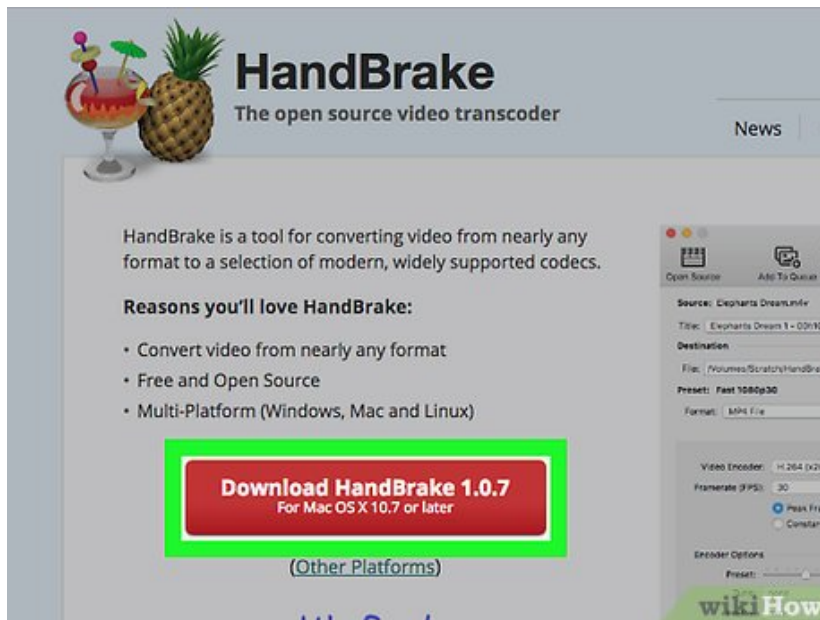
HandBrake
The open source video transcoder

News

HandBrake is a tool for converting video from nearly any format to a selection of modern, widely supported codecs.

Reasons you'll love HandBrake:

• Convert video from nearly any format
• Free and Open Source
• Multi-Platform (Windows, Mac and Linux)

Download HandBrake 1.0.7
For Mac OS X 10.7 or later

(Other Platforms)

Open Source
Add To Queue
Source: Elephants Dream.m4v
Title: Elephants Dream 1 - 00h1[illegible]
Destination
File: /Volumes/Scratch/HandBra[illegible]
Preset: Fast 1080p30
Format: MP4 File
Video Encoder: H.264 (x264)
Framerate (FPS): 30
Peak Fr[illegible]
Constan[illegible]
Encoder Options
Preset:

wikiHow